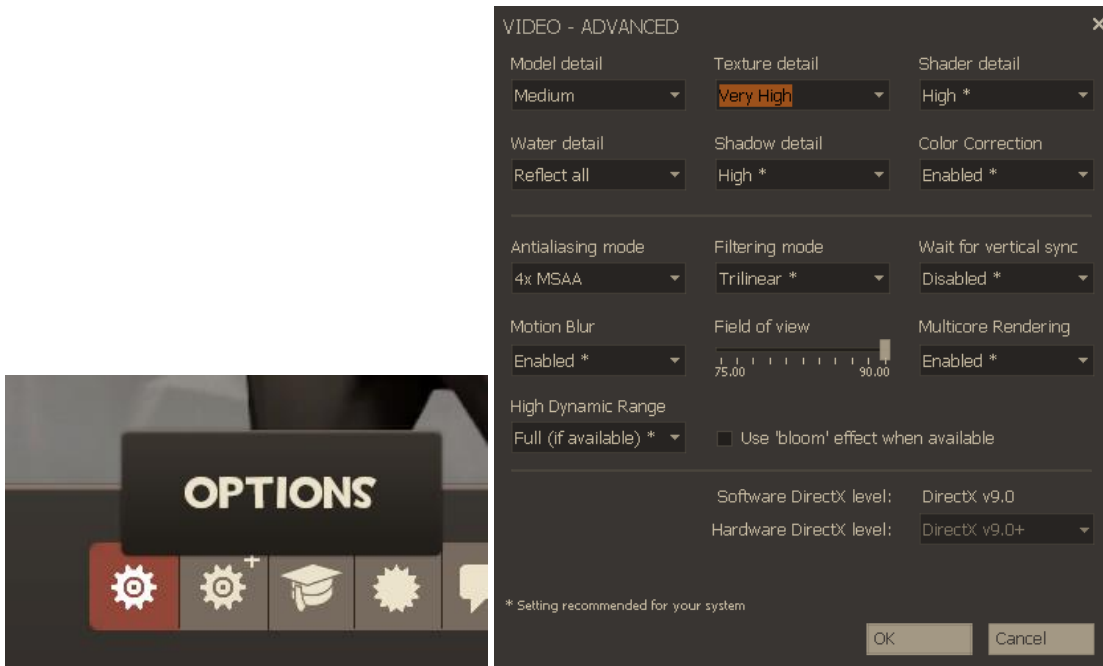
OPTIONS

VIDEO - ADVANCED

Model detail
Medium

Texture detail
Very High

Shader detail
High *

Water detail
Reflect all

Shadow detail
High *

Color Correction
Enabled *

Antialiasing mode
4x MSAA

Filtering mode
Trilinear *

Wait for vertical sync
Disabled *

Motion Blur
Enabled *

Field of view
75.00 90.00

Multicore Rendering
Enabled *

High Dynamic Range
Full (if available) *

Use 'bloom' effect when available

Software DirectX level: DirectX v9.0
Hardware DirectX level: DirectX v9.0+

* Setting recommended for your system

OK
Cancel